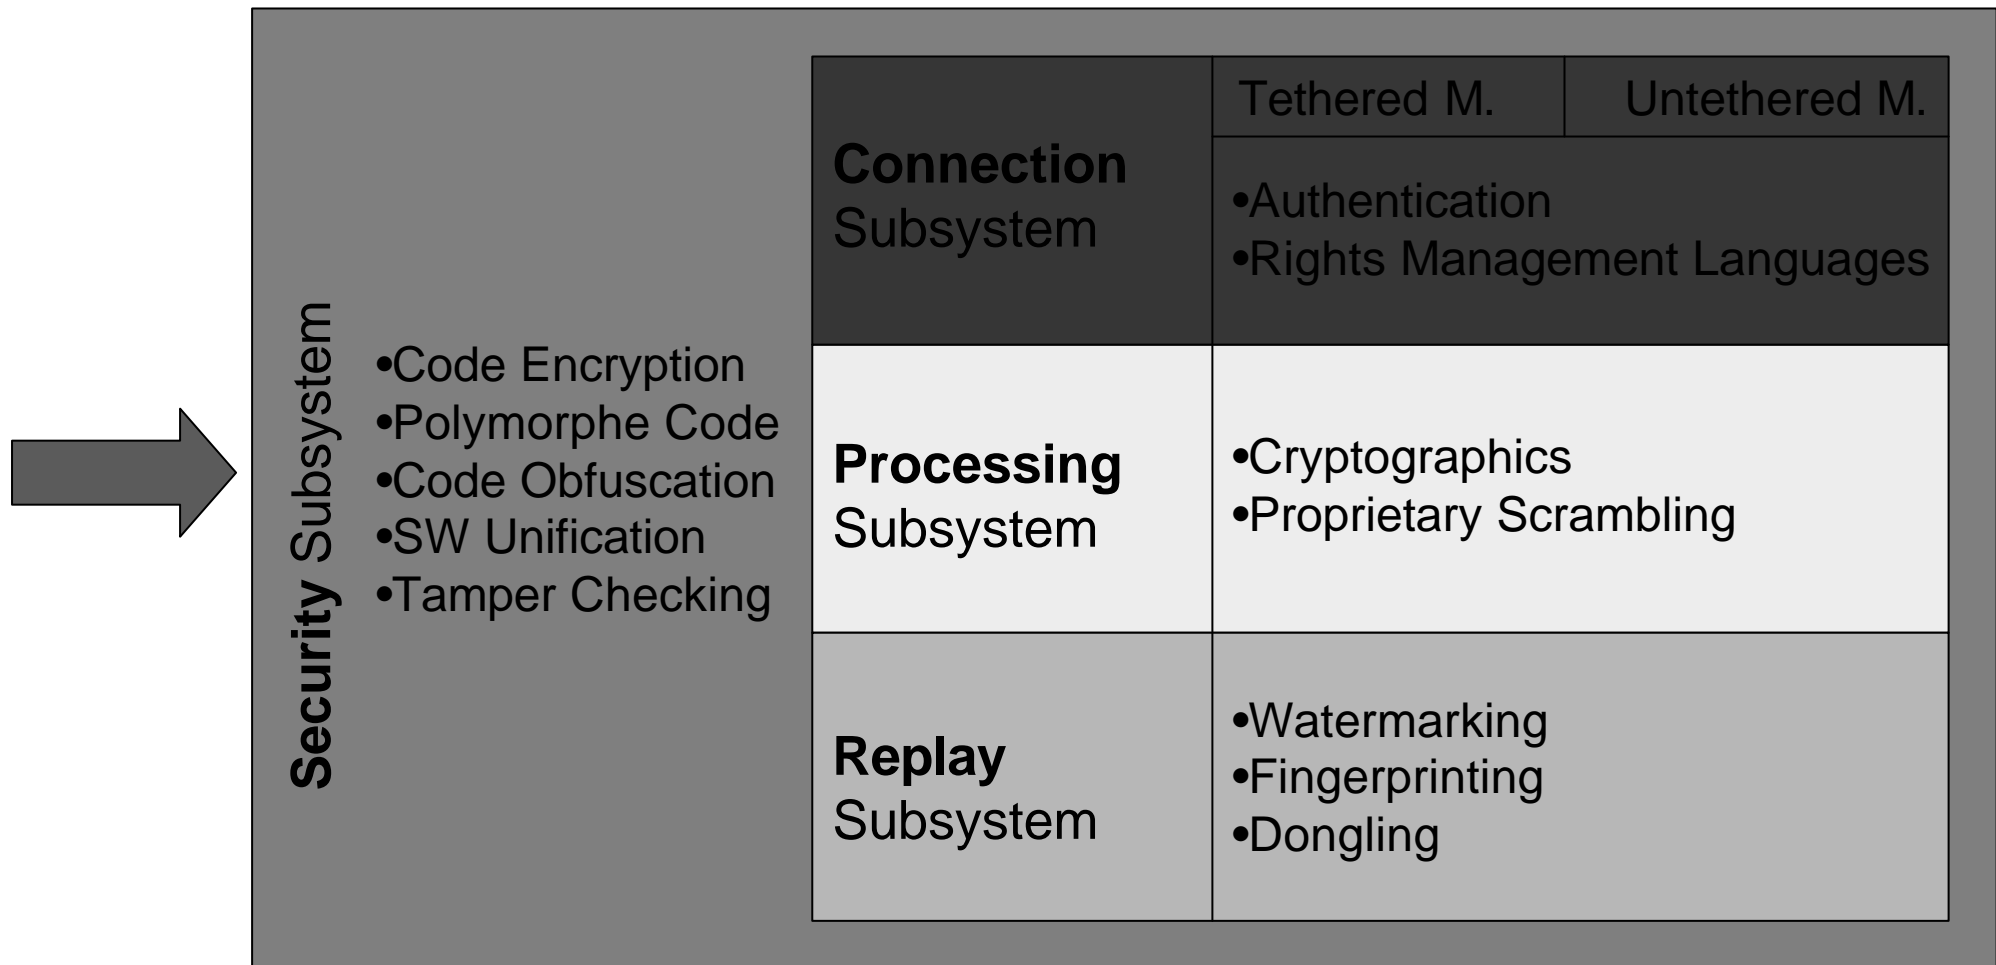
Security Subsystem

•Code Encryption
•Polymorphe Code
•Code Obfuscation
•SW Unification
•Tamper Checking

| | Tethered M. | Untethered M. |
|---|---|---|
| **Connection** Subsystem | •Authentication •Rights Management Languages | |
| **Processing** Subsystem | •Cryptographics •Proprietary Scrambling | |
| **Replay** Subsystem | •Watermarking •Fingerprinting •Dongling | |